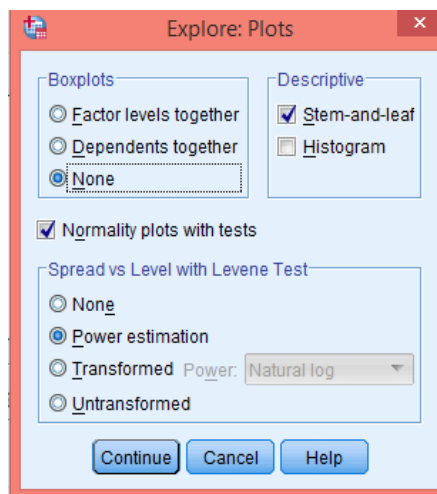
Explore: Plots

Boxplots
Factor levels together
Dependents together
None

Descriptive
Stem-and-leaf
Histogram

Normality plots with tests

Spread vs Level with Levene Test
None
Power estimation
Transformed Power: Natural log
Untransformed

Continue Cancel Help